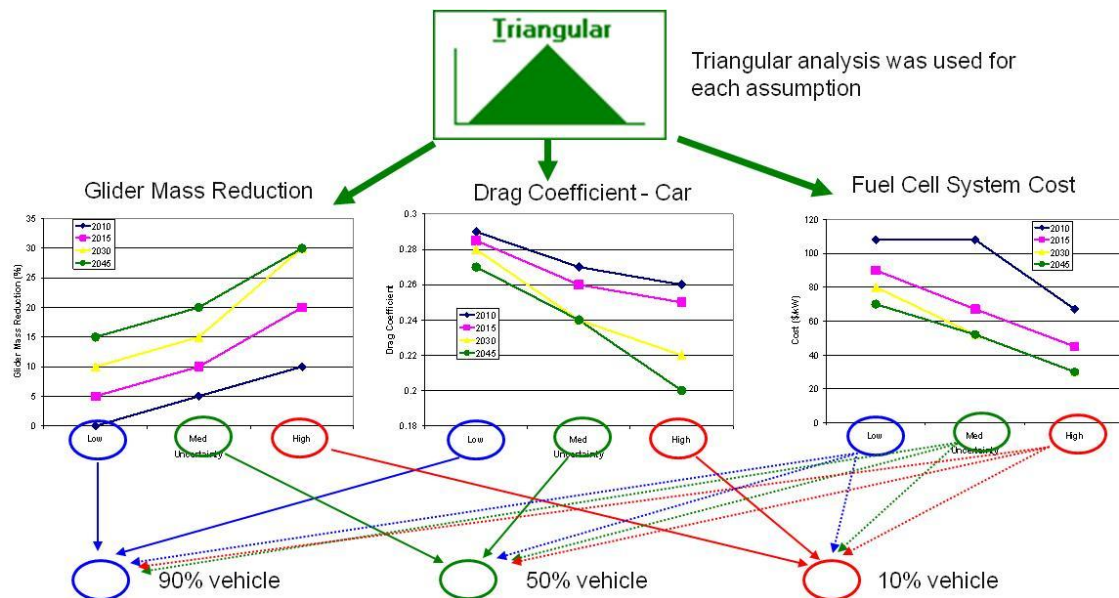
Triangular

Triangular analysis was used for each assumption

Glider Mass Reduction

Drag Coefficient - Car

Fuel Cell System Cost

35
30
25
20
15
10
5
0

Glider Mass Reduction (%)

2010
2015
2030
2045

Low
Med
High
Uncertainty

0.3
0.28
0.26
0.24
0.22
0.2
0.18

Drag Coefficient

2010
2015
2030
2045

Low
Med
High
Uncertainty

120
100
80
60
40
20
0

Cost ($/kW)

2010
2015
2030
2045

Low
Med
High
Uncertainty

90% vehicle

50% vehicle

10% vehicle